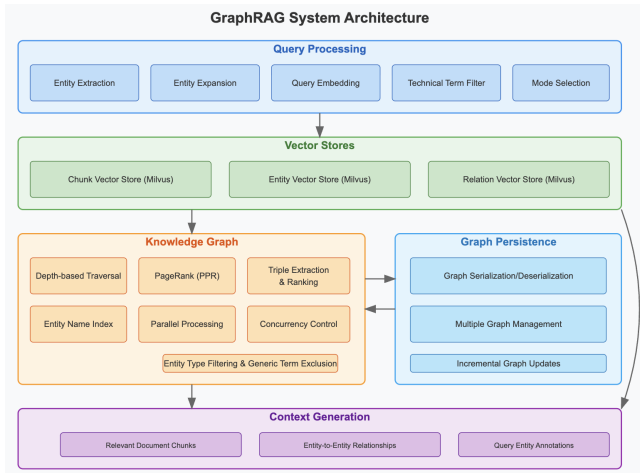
GraphRAG System Architecture

Query Processing

Entity Extraction

Entity Expansion

Query Embedding

Technical Term Filter

Mode Selection

Vector Stores

Chunk Vector Store (Milvus)

Entity Vector Store (Milvus)

Relation Vector Store (Milvus)

Knowledge Graph

Depth-based Traversal

PageRank (PPR)

Triple Extraction & Ranking

Entity Name Index

Parallel Processing

Concurrency Control

Entity Type Filtering & Generic Term Exclusion

Graph Persistence

Graph Serialization/Deserialization

Multiple Graph Management

Incremental Graph Updates

Context Generation

Relevant Document Chunks

Entity-to-Entity Relationships

Query Entity Annotations